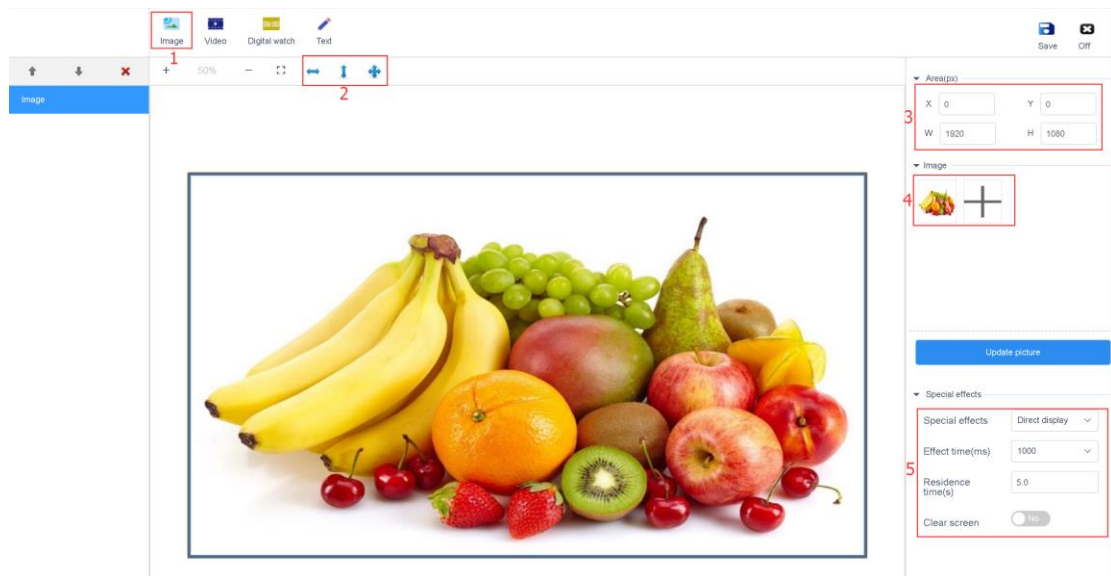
Image 1
Video
Digital watch
Text
Save
Off

Image

+ 50% −
2

▾ Area(px)
3
X 0
Y 0
W 1920
H 1080

▾ Image
4

Update picture

▾ Special effects
5
Special effects Direct display
Effect time(ms) 1000
Residence time(s) 5.0
Clear screen No